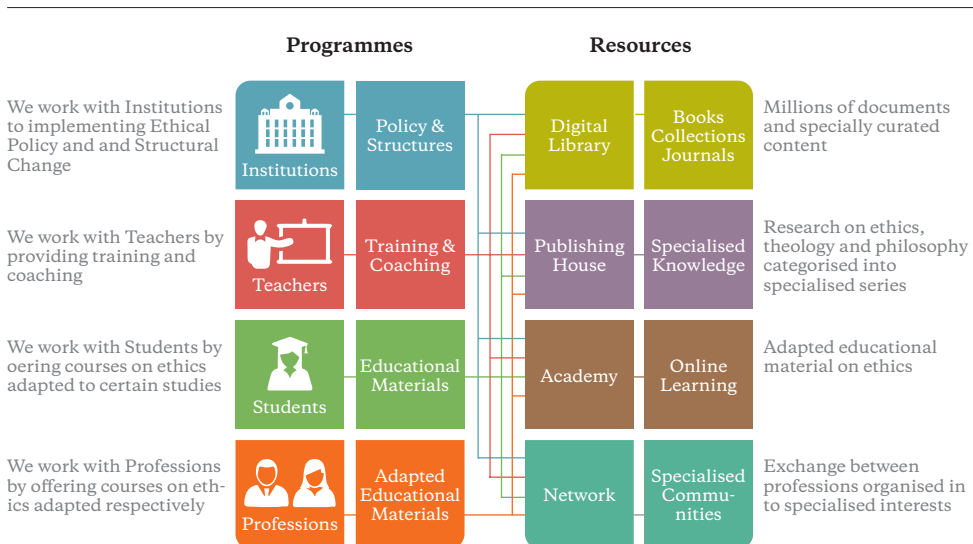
Programmes

Resources

We work with Institutions to implementing Ethical Policy and and Structural Change

Institutions

Policy & Structures

Digital Library

Books Collections Journals

Millions of documents and specially curated content

We work with Teachers by providing training and coaching

Teachers

Training & Coaching

Publishing House

Specialised Knowledge

Research on ethics, theology and philosophy categorised into specialised series

We work with Students by oering courses on ethics adapted to certain studies

Students

Educational Materials

Academy

Online Learning

Adapted educational material on ethics

We work with Professions by offering courses on ethics adapted respectively

Professions

Adapted Educational Materials

Network

Specialised Communities

Exchange between professions organised in to specialised interests